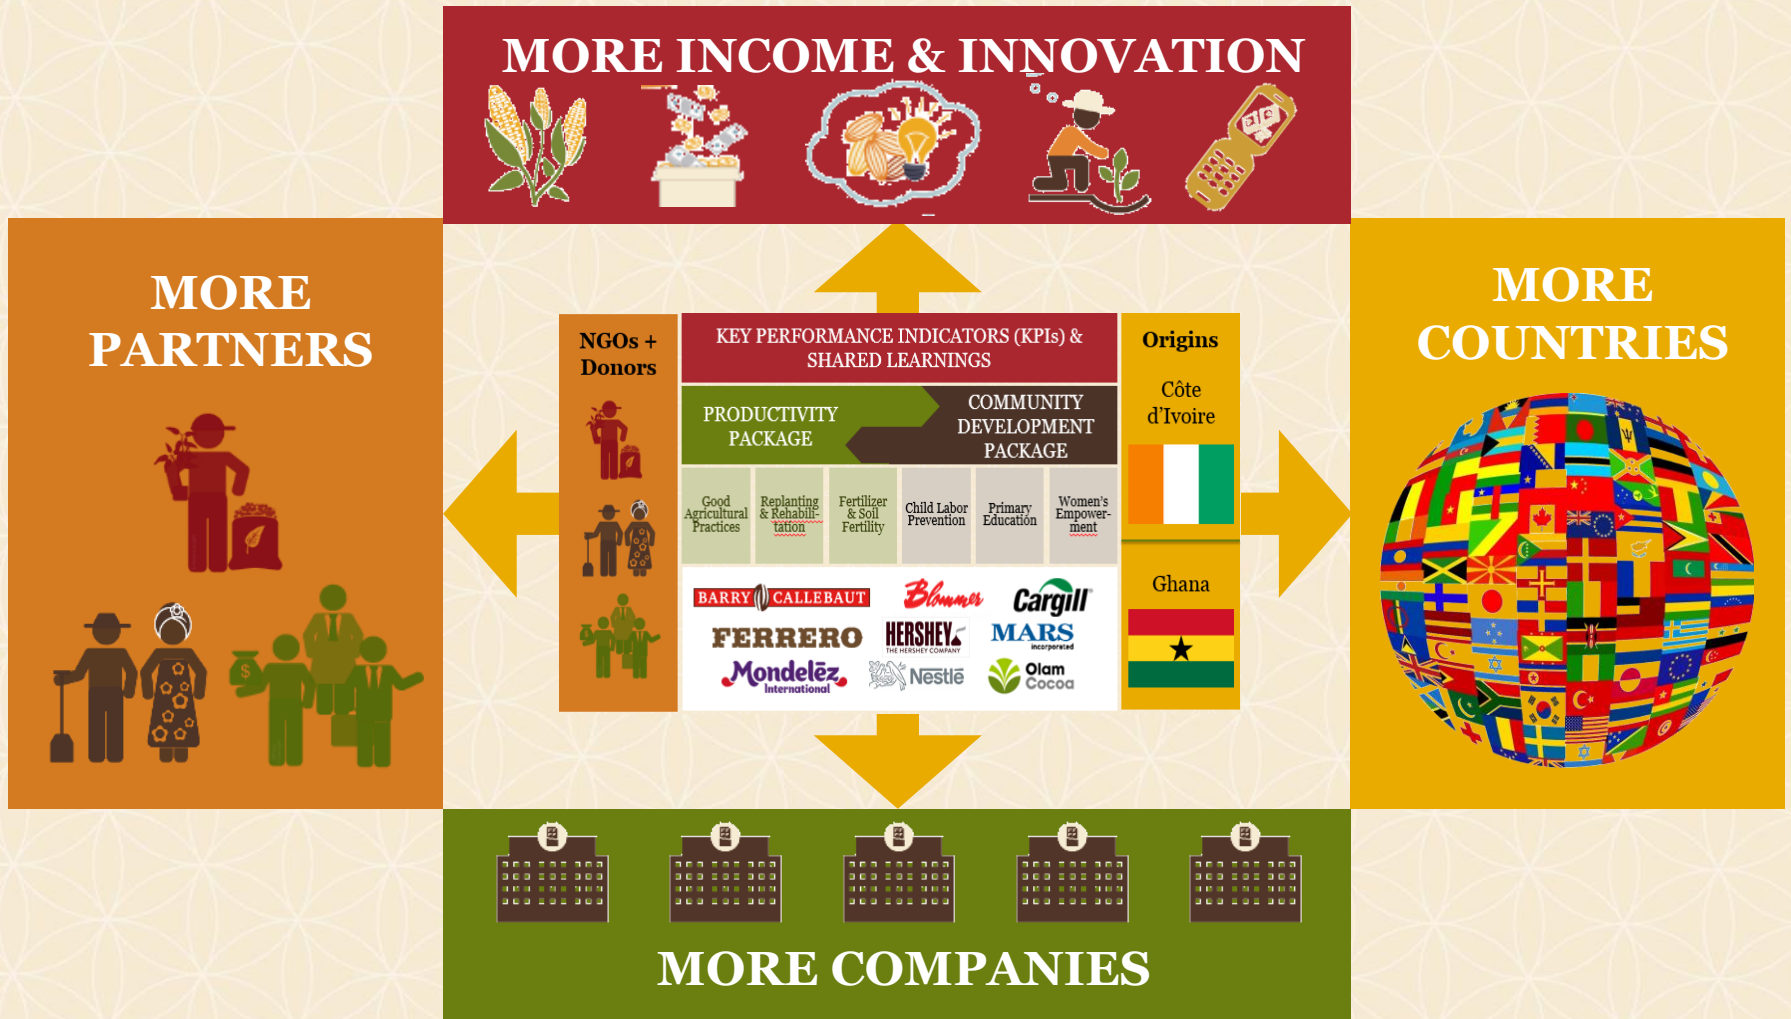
MORE INCOME & INNOVATION

MORE PARTNERS

NGOs + Donors

KEY PERFORMANCE INDICATORS (KPIs) & SHARED LEARNINGS

PRODUCTIVITY PACKAGE

COMMUNITY DEVELOPMENT PACKAGE

| Good Agricultural Practices | Replanting & Rehabilitation | Fertilizer & Soil Fertility | Child Labor Prevention | Primary Education | Women's Empowerment |
|---|---|---|---|---|---|

BARRY CALLEBAUT
Blommer
Cargill
FERRERO
HERSHEY THE HERSHEY COMPANY
MARS incorporated
Mondelēz International
Nestlé
Olam Cocoa

Origins

Côte d'Ivoire

Ghana

MORE COUNTRIES

MORE COMPANIES